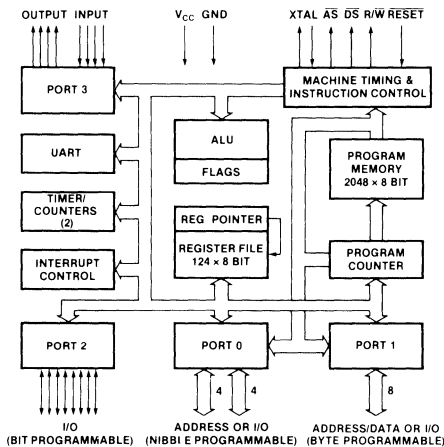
OUTPUT INPUT

$V_{CC}$ GND

XTAL $\overline{AS}$ $\overline{DS}$ R/$\overline{W}$ $\overline{RESET}$

PORT 3

MACHINE TIMING & INSTRUCTION CONTROL

ALU

FLAGS

UART

PROGRAM MEMORY 2048 × 8 BIT

TIMER/ COUNTERS (2)

REG POINTER

REGISTER FILE 124 × 8 BIT

PROGRAM COUNTER

INTERRUPT CONTROL

PORT 2

PORT 0

PORT 1

4

4

8

I/O (BIT PROGRAMMABLE)

ADDRESS OR I/O (NIBBLE PROGRAMMABLE)

ADDRESS/DATA OR I/O (BYTE PROGRAMMABLE)